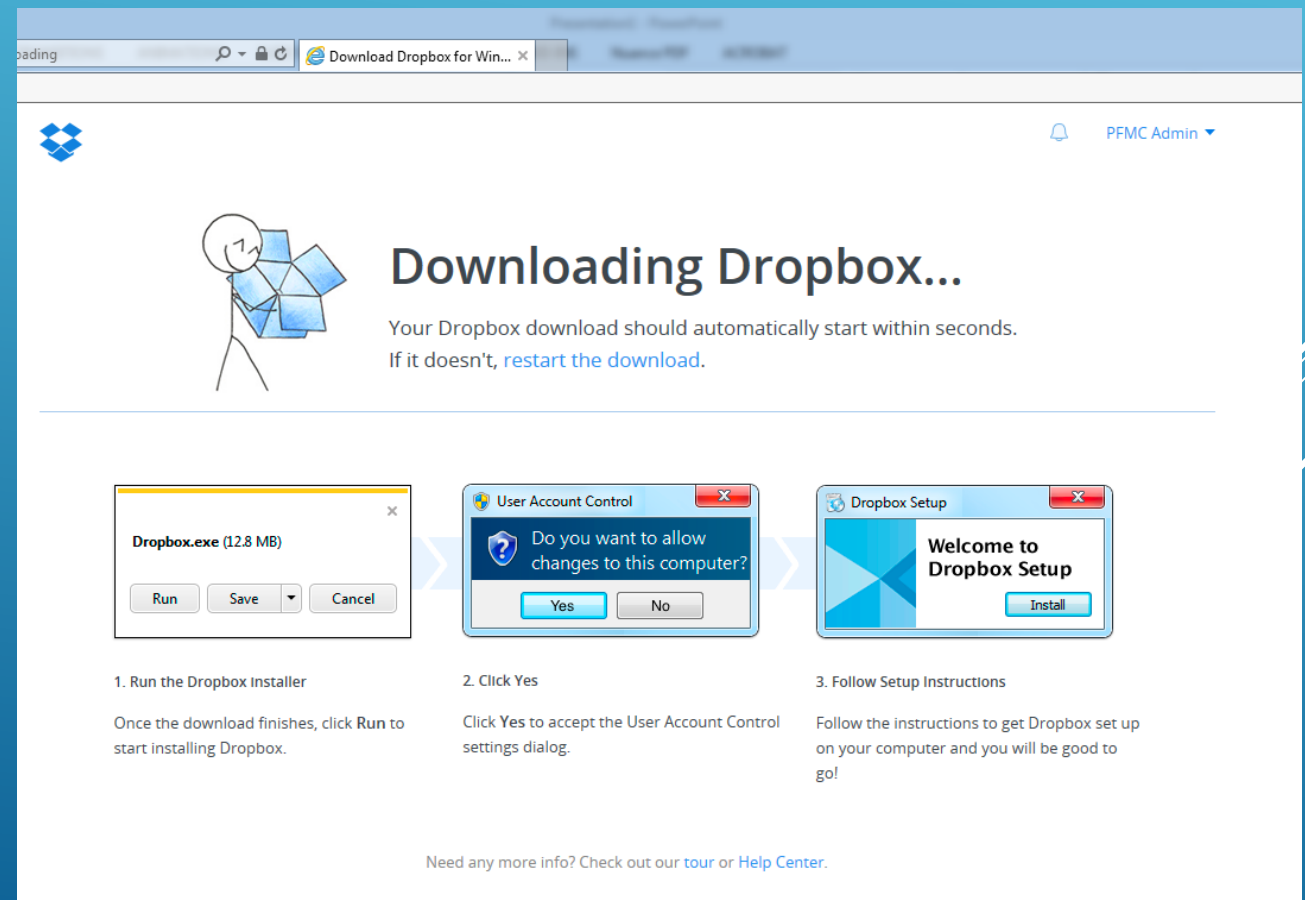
oading

Download Dropbox for Win... ×

PFMC Admin

Downloading Dropbox...

Your Dropbox download should automatically start within seconds. If it doesn't, restart the download.

×

Dropbox.exe (12.8 MB)

Run Save Cancel

User Account Control

Do you want to allow changes to this computer?

Yes No

Dropbox Setup

Welcome to Dropbox Setup

Install

1. Run the Dropbox installer

Once the download finishes, click Run to start installing Dropbox.

2. Click Yes

Click Yes to accept the User Account Control settings dialog.

3. Follow Setup Instructions

Follow the instructions to get Dropbox set up on your computer and you will be good to go!

Need any more info? Check out our tour or Help Center.